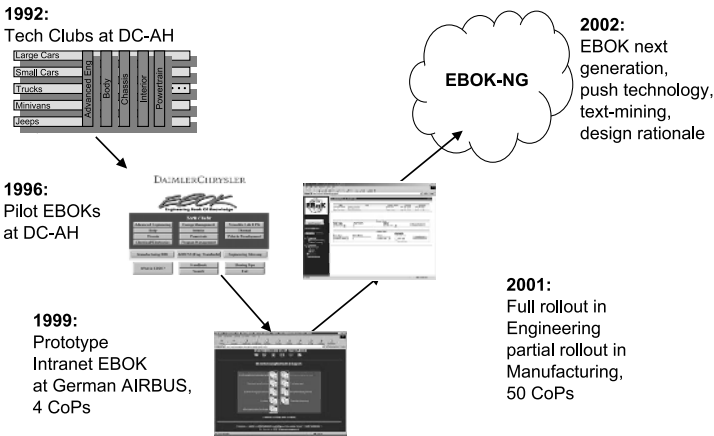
**1992:**
Tech Clubs at DC-AH

Large Cars
Small Cars
Trucks
Minivans
Jeeps
Advanced Eng
Body
Chassis
Interior
Powertrain
• • •

**2002:**
EBOK next generation, push technology, text-mining, design rationale

**EBOK-NG**

**1996:**
Pilot EBOKs at DC-AH

DAIMLERCHRYSLER
EBOK
Engineering Book Of Knowledge

**2001:**
Full rollout in Engineering partial rollout in Manufacturing, 50 CoPs

**1999:**
Prototype Intranet EBOK at German AIRBUS, 4 CoPs